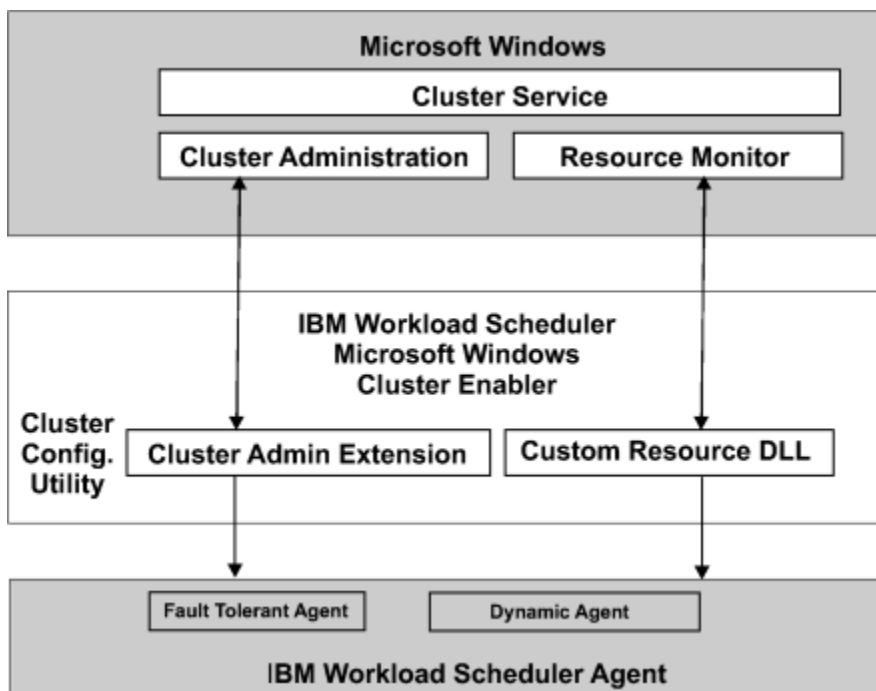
Microsoft Windows

Cluster Service

Cluster Administration

Resource Monitor

IBM Workload Scheduler Microsoft Windows Cluster Enabler

Cluster Config. Utility

Cluster Admin Extension

Custom Resource DLL

Fault Tolerant Agent

Dynamic Agent

IBM Workload Scheduler Agent